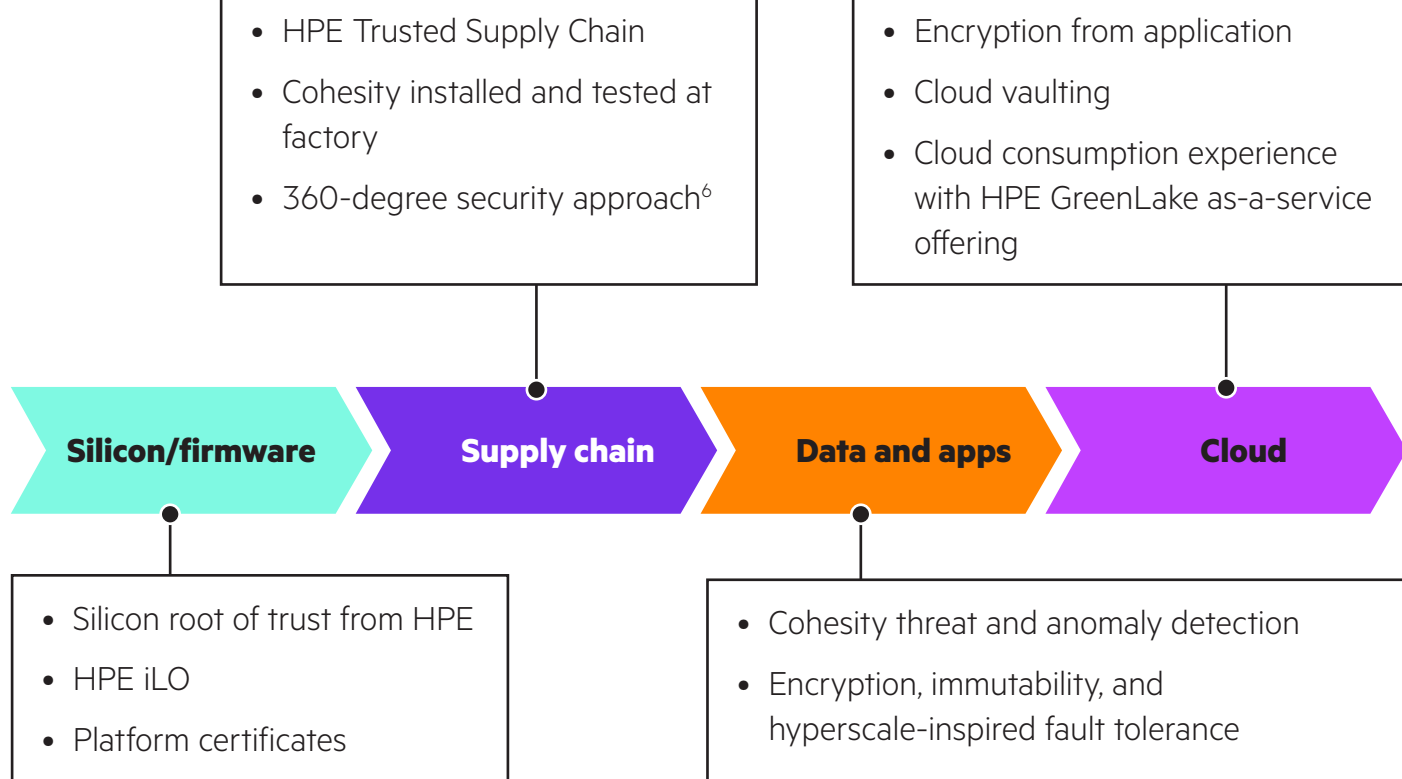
- HPE Trusted Supply Chain
- Cohesity installed and tested at factory
- 360-degree security approach$^6$

- Encryption from application
- Cloud vaulting
- Cloud consumption experience with HPE GreenLake as-a-service offering

Silicon/firmware

Supply chain

Data and apps

Cloud

- Silicon root of trust from HPE
- HPE iLO
- Platform certificates

- Cohesity threat and anomaly detection
- Encryption, immutability, and hyperscale-inspired fault tolerance